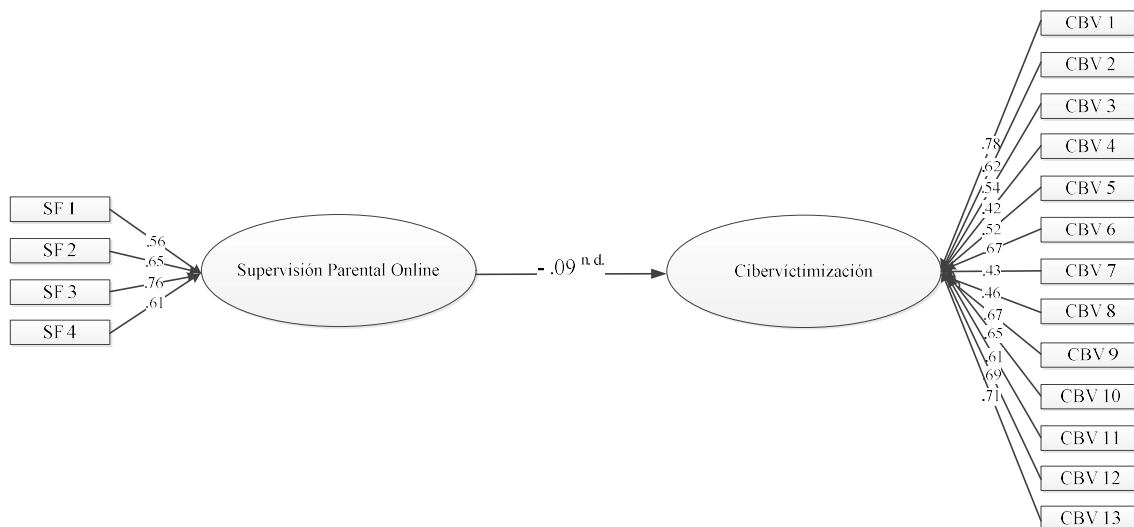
SF 1
SF 2
SF 3
SF 4
.56
.65
.76
.61
Supervisión Parental Online
- .09 n.d.
Cibervictimización
.78
.62
.54
.42
.52
.67
.43
.46
.67
.65
.61
.69
.71
CBV 1
CBV 2
CBV 3
CBV 4
CBV 5
CBV 6
CBV 7
CBV 8
CBV 9
CBV 10
CBV 11
CBV 12
CBV 13